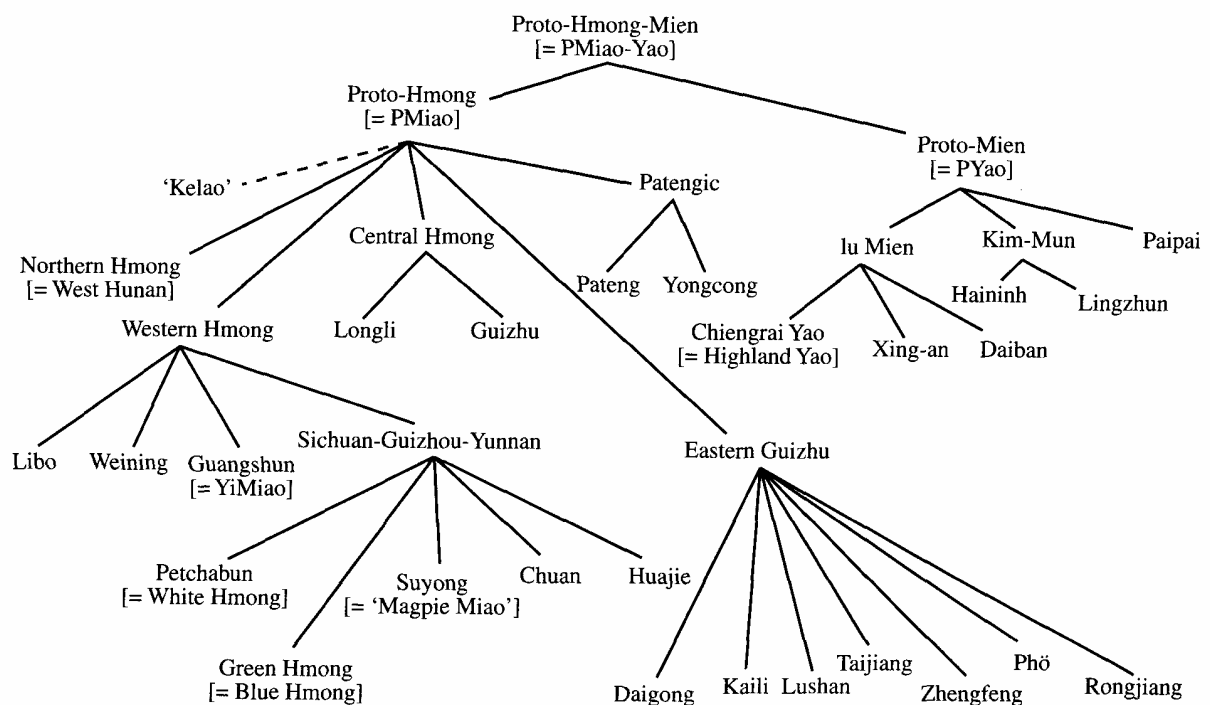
Proto-Hmong-Mien
[= PMiao-Yao]

Proto-Hmong
[= PMiao]

Proto-Mien
[= PYao]

'Kelao'

Patengic

Central Hmong

Northern Hmong
[= West Hunan]

Pateng

Yongcong

Iu Mien

Kim-Mun

Paipai

Haininh

Lingzhun

Western Hmong

Longli

Guizhu

Chiengrai Yao
[= Highland Yao]

Xing-an

Daiban

Libo

Weining

Guangshun
[= YiMiao]

Sichuan-Guizhou-Yunnan

Eastern Guizhu

Petchabun
[= White Hmong]

Suyong
[= 'Magpie Miao']

Chuan

Huajie

Green Hmong
[= Blue Hmong]

Daigong

Kaili

Lushan

Taijiang

Zhengfeng

Phö

Rongjiang